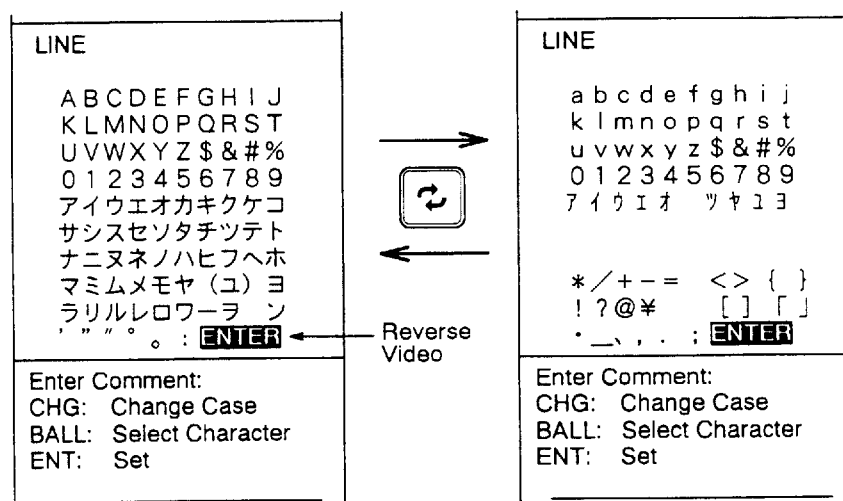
LINE

ABCDEFGHIJ
KLMNOPQRST
UVWXYZ$&#%
0123456789
アイウエオカキクケコ
サシスセソタチツテト
ナニヌネノハヒフヘホ
マミムメモヤ（ユ）ヨ
ラリルレロワーヲ ン
' " " ° 。 : ENTER

Reverse Video

Enter Comment:
CHG: Change Case
BALL: Select Character
ENT: Set

LINE

abcdefghij
klmnopqrst
uvwxyz$&#%
0123456789
ァィゥェォ ッャュョ

*/+-= <> { }
!?@¥ [ ] 「 」
・_、, . : ENTER

Enter Comment:
CHG: Change Case
BALL: Select Character
ENT: Set